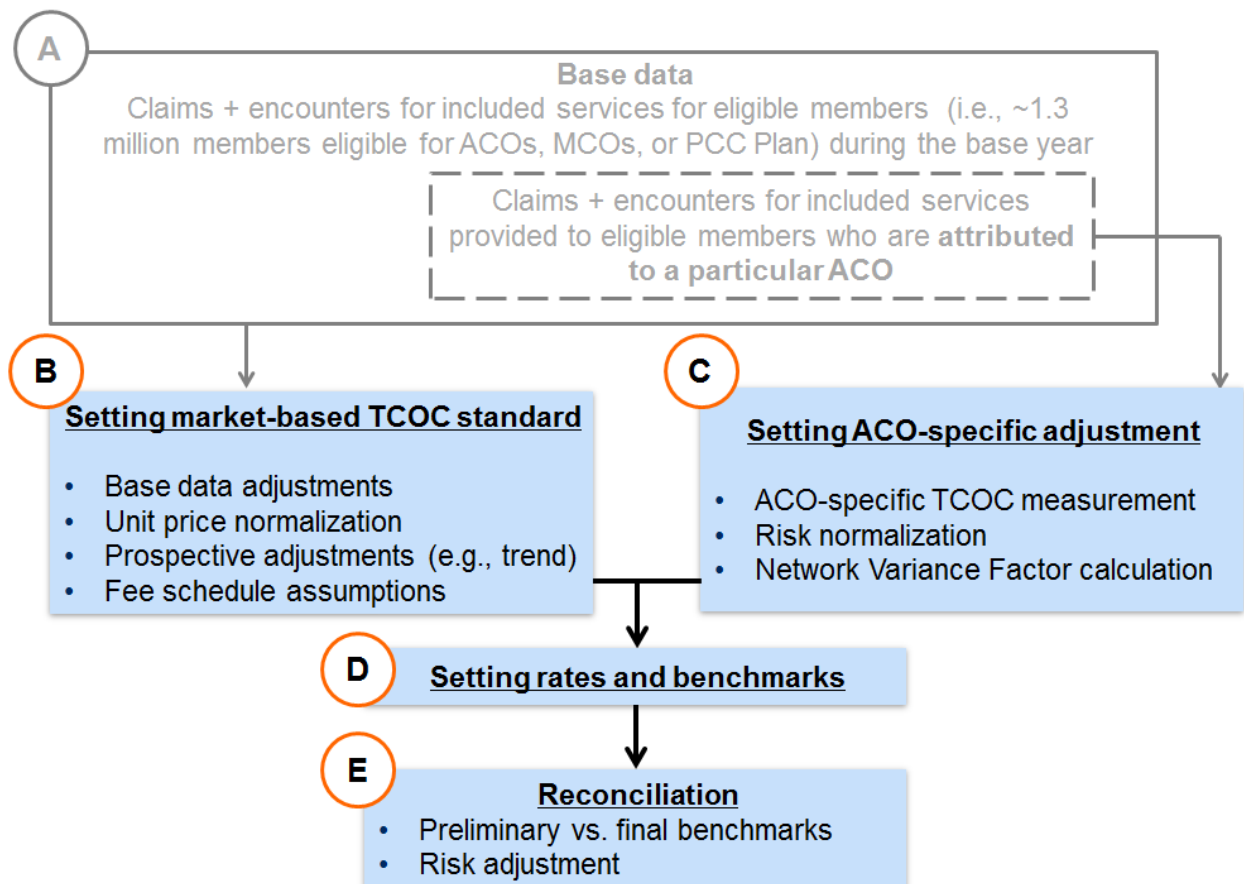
A

Base data

Claims + encounters for included services for eligible members (i.e., ~1.3 million members eligible for ACOs, MCOs, or PCC Plan) during the base year

Claims + encounters for included services provided to eligible members who are attributed to a particular ACO

B

Setting market-based TCOC standard

- Base data adjustments
- Unit price normalization
- Prospective adjustments (e.g., trend)
- Fee schedule assumptions

C

Setting ACO-specific adjustment

- ACO-specific TCOC measurement
- Risk normalization
- Network Variance Factor calculation

D

Setting rates and benchmarks

E

Reconciliation

- Preliminary vs. final benchmarks
- Risk adjustment